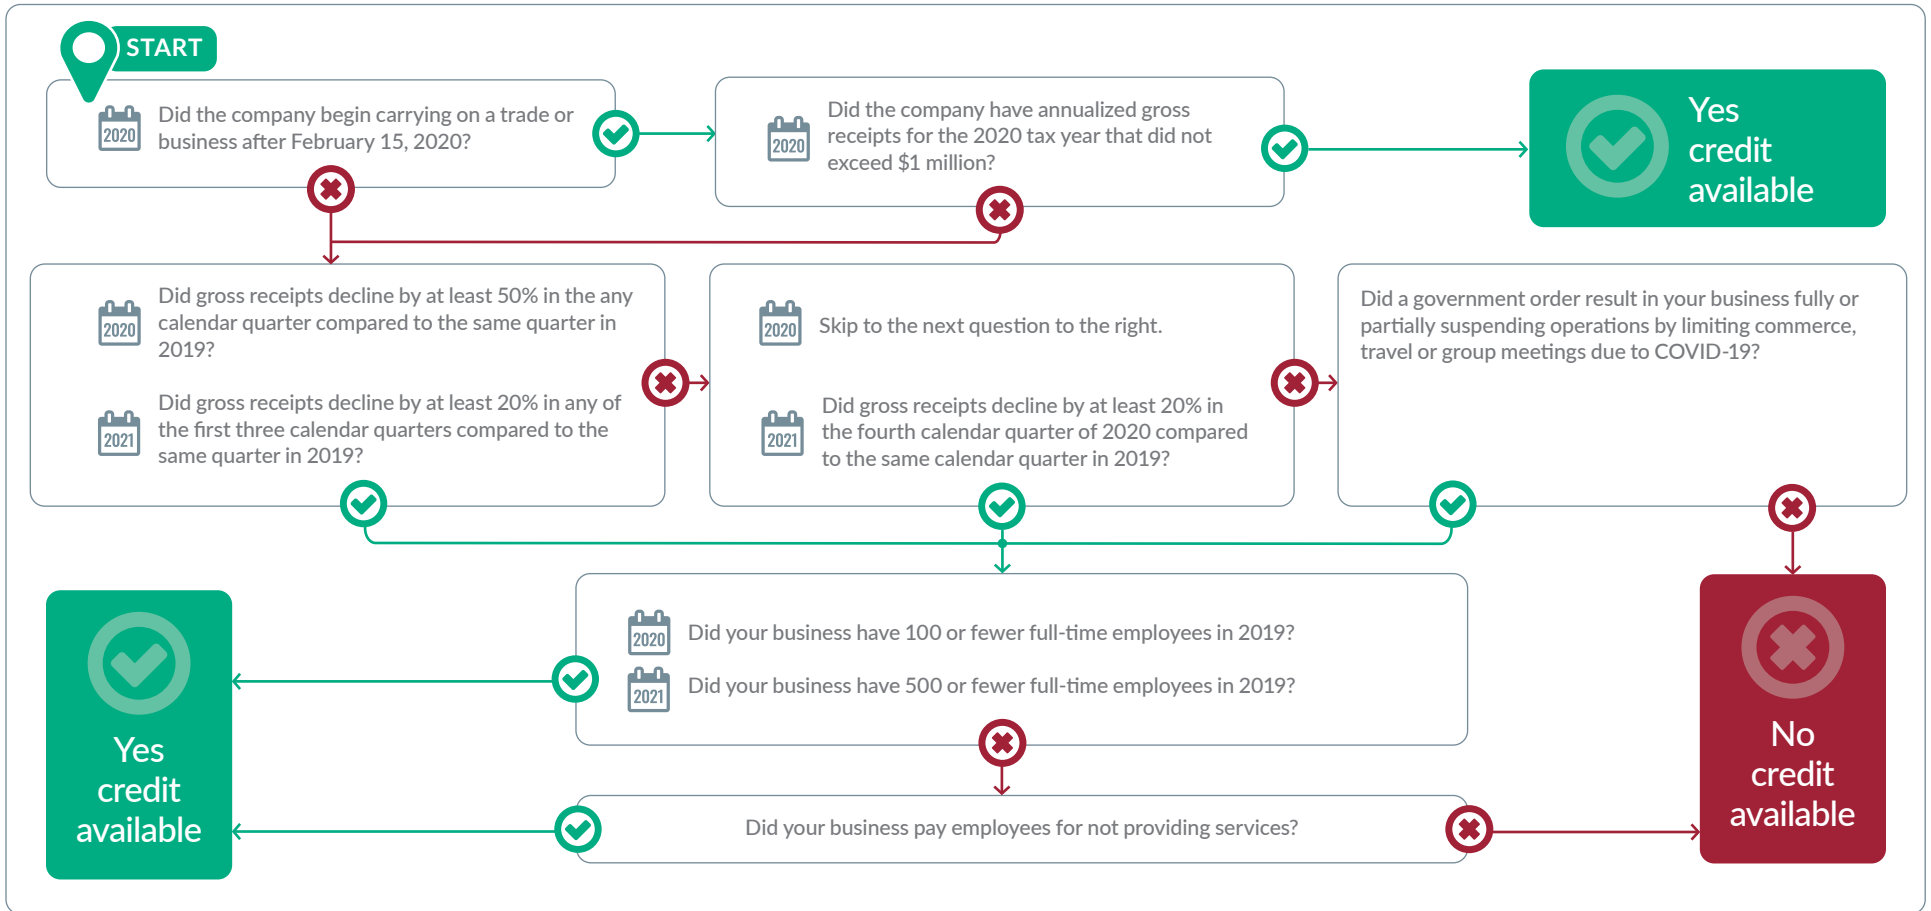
START

2020 Did the company begin carrying on a trade or business after February 15, 2020?

2020 Did the company have annualized gross receipts for the 2020 tax year that did not exceed $1 million?

Yes credit available

2020 Did gross receipts decline by at least 50% in the any calendar quarter compared to the same quarter in 2019?

2021 Did gross receipts decline by at least 20% in any of the first three calendar quarters compared to the same quarter in 2019?

2020 Skip to the next question to the right.

2021 Did gross receipts decline by at least 20% in the fourth calendar quarter of 2020 compared to the same calendar quarter in 2019?

Did a government order result in your business fully or partially suspending operations by limiting commerce, travel or group meetings due to COVID-19?

Yes credit available

2020 Did your business have 100 or fewer full-time employees in 2019?

2021 Did your business have 500 or fewer full-time employees in 2019?

No credit available

Did your business pay employees for not providing services?